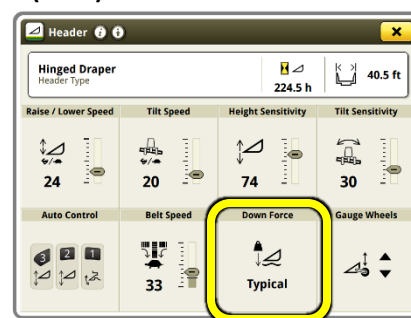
Header

Hinged Draper
Header Type

224.5 h

40.5 ft

Raise / Lower Speed
24

Tilt Speed
20

Height Sensitivity
74

Tilt Sensitivity
30

Auto Control
3 2 1

Belt Speed
33

Down Force
Typical

Gauge Wheels